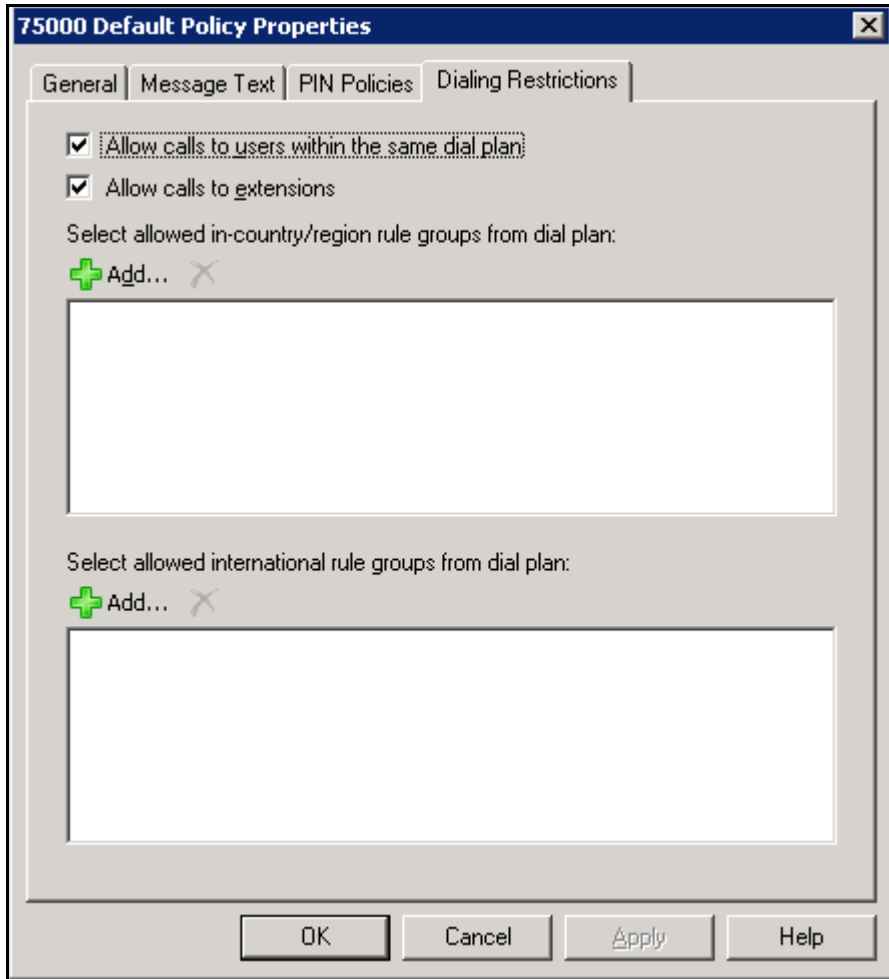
75000 Default Policy Properties

General | Message Text | PIN Policies | Dialing Restrictions

☑ Allow calls to users within the same dial plan

☑ Allow calls to extensions

Select allowed in-country/region rule groups from dial plan:

Add...

Select allowed international rule groups from dial plan:

Add...

OK Cancel Apply Help